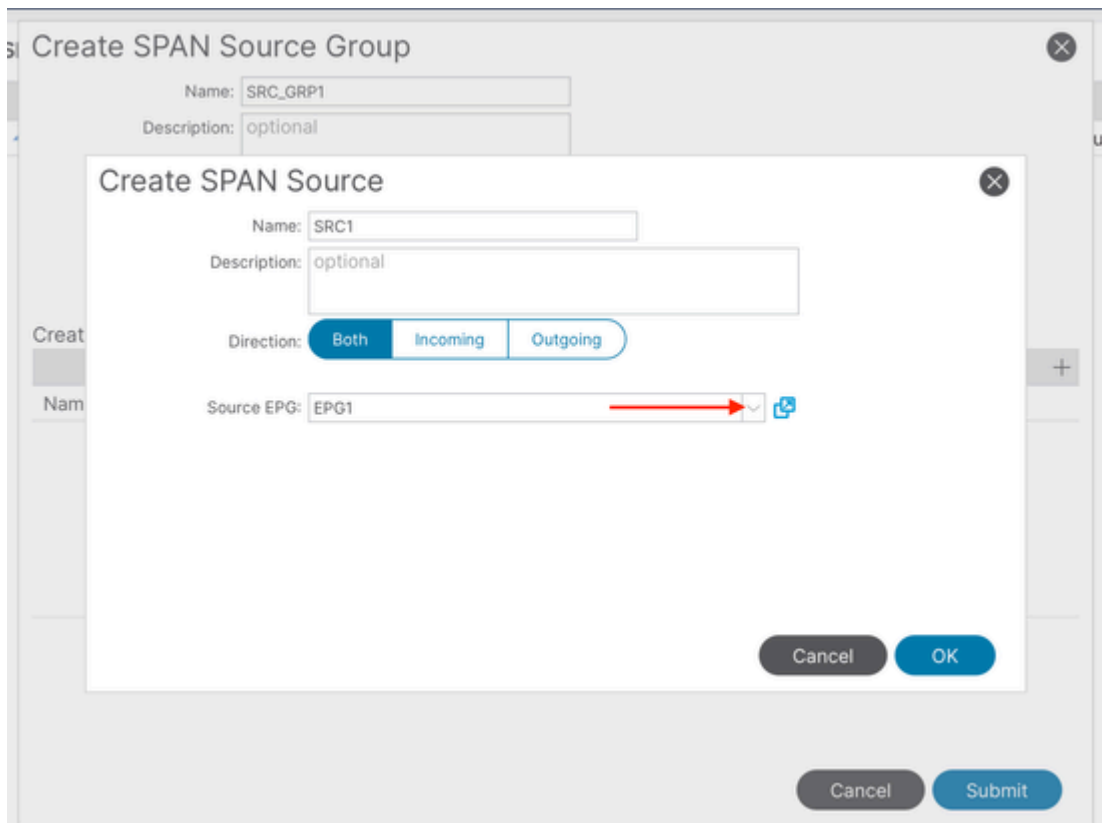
Create SPAN Source Group

Name: SRC_GRP1

Description: optional

Create SPAN Source

Name: SRC1

Description: optional

Direction: Both Incoming Outgoing

Source EPG: EPG1

Cancel OK

Creat

Nam

+

Cancel Submit